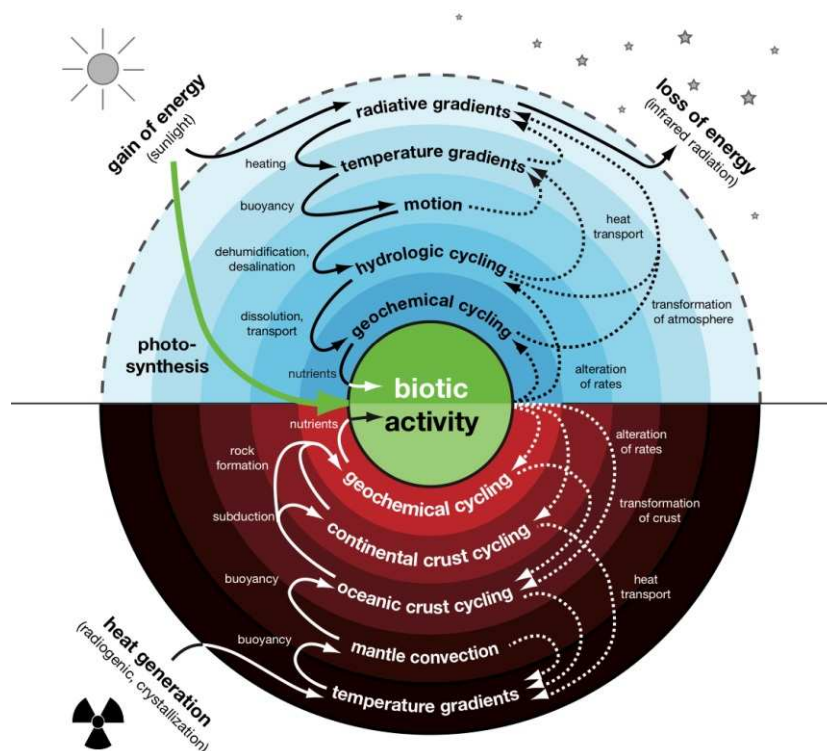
gain of energy
(sunlight)

loss of energy
(infrared radiation)

radiative gradients

heating

temperature gradients

buoyancy

motion

heat transport

dehumidification, desalination

hydrologic cycling

dissolution, transport

geochemical cycling

transformation of atmosphere

photosynthesis

nutrients

alteration of rates

biotic activity

nutrients

alteration of rates

rock formation

geochemical cycling

transformation of crust

subduction

continental crust cycling

buoyancy

oceanic crust cycling

heat transport

buoyancy

mantle convection

heat generation
(radiogenic, crystallization)

temperature gradients